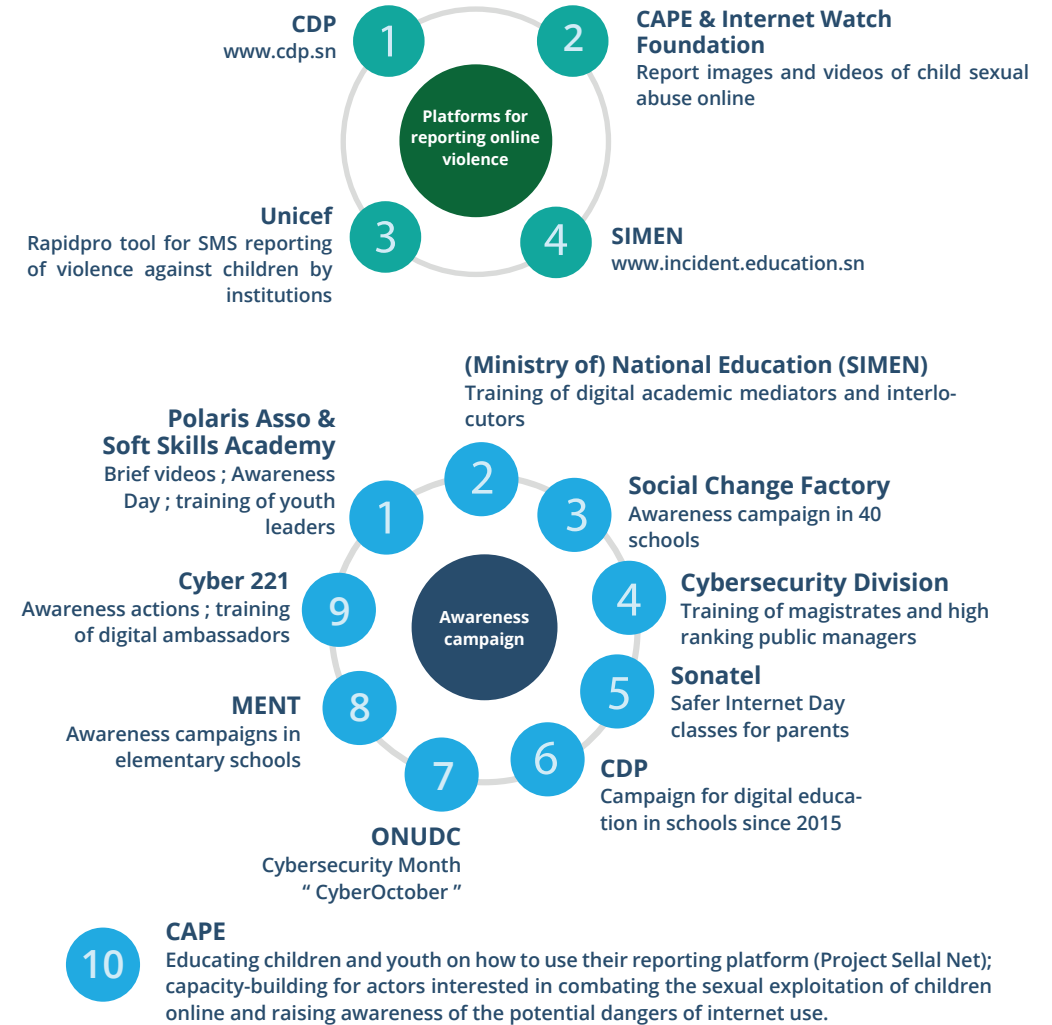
Platforms for reporting online violence

1
CDP
www.cdp.sn

2
CAPE & Internet Watch Foundation
Report images and videos of child sexual abuse online

3
Unicef
Rapidpro tool for SMS reporting of violence against children by institutions

4
SIMEN
www.incident.education.sn

Awareness campaign

1
Polaris Asso & Soft Skills Academy
Brief videos ; Awareness Day ; training of youth leaders

2
(Ministry of) National Education (SIMEN)
Training of digital academic mediators and interlocutors

3
Social Change Factory
Awareness campaign in 40 schools

4
Cybersecurity Division
Training of magistrates and high ranking public managers

5
Sonatel
Safer Internet Day classes for parents

6
CDP
Campaign for digital education in schools since 2015

7
ONUDC
Cybersecurity Month " CyberOctober "

8
MENT
Awareness campaigns in elementary schools

9
Cyber 221
Awareness actions ; training of digital ambassadors

10
CAPE
Educating children and youth on how to use their reporting platform (Project Sellal Net); capacity-building for actors interested in combating the sexual exploitation of children online and raising awareness of the potential dangers of internet use.